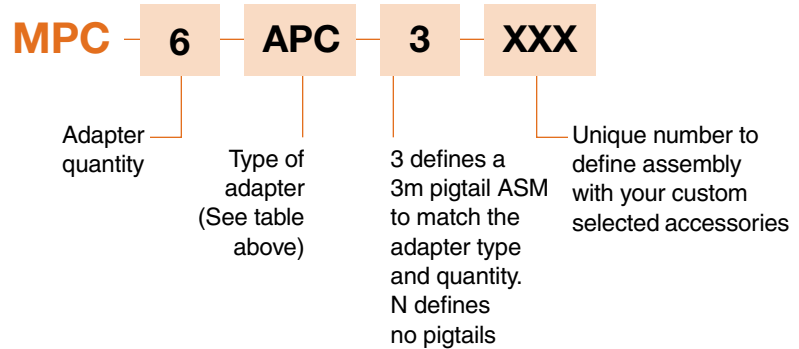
MPC - 6 - APC - 3 - XXX

Adapter quantity

Type of adapter (See table above)

3 defines a 3m pigtail ASM to match the adapter type and quantity. N defines no pigtails

Unique number to define assembly with your custom selected accessories